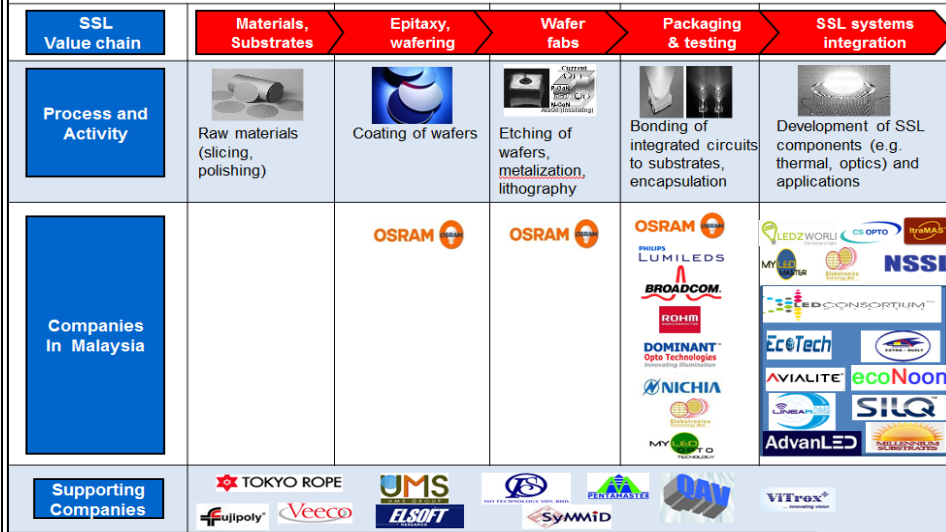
| SSL Value chain | Materials, Substrates | Epitaxy, wafering | Wafer fabs | Packaging & testing | SSL systems integration |
|---|---|---|---|---|---|
| Process and Activity | Raw materials (slicing, polishing) | Coating of wafers | Current, P-GaN, InGaN, N-GaN, Al2O3 (insulating) Etching of wafers, metalization, lithography | Bonding of integrated circuits to substrates, encapsulation | Development of SSL components (e.g. thermal, optics) and applications |
| Companies In Malaysia | | OSRAM | OSRAM | OSRAM, PHILIPS LUMILEDS, BROADCOM, ROHM, DOMINANT Opto Technologies Innovating Illumination, NICHIA, Globetronics, MY LED TO | LEDZWORLD, CS OPTO, ItraMAS, MY LED MASTER, Globetronics, NSSI, LED CONSORTIUM, EcoTech, EXTRA-QUALI, AVIALITE, ecoNoon, LINEAR, SILQ, AdvanLED, MILLENNIUM SUBSTRATES |
| Supporting Companies | TOKYO ROPE, Fujipoly, Veeco | UMS GROUP, ELSOFT RESEARCH | ISO TECHNOLOGY SDN. BHD., SYMMID | PENTAMASTER, QAV | ViTrox innovating vision |